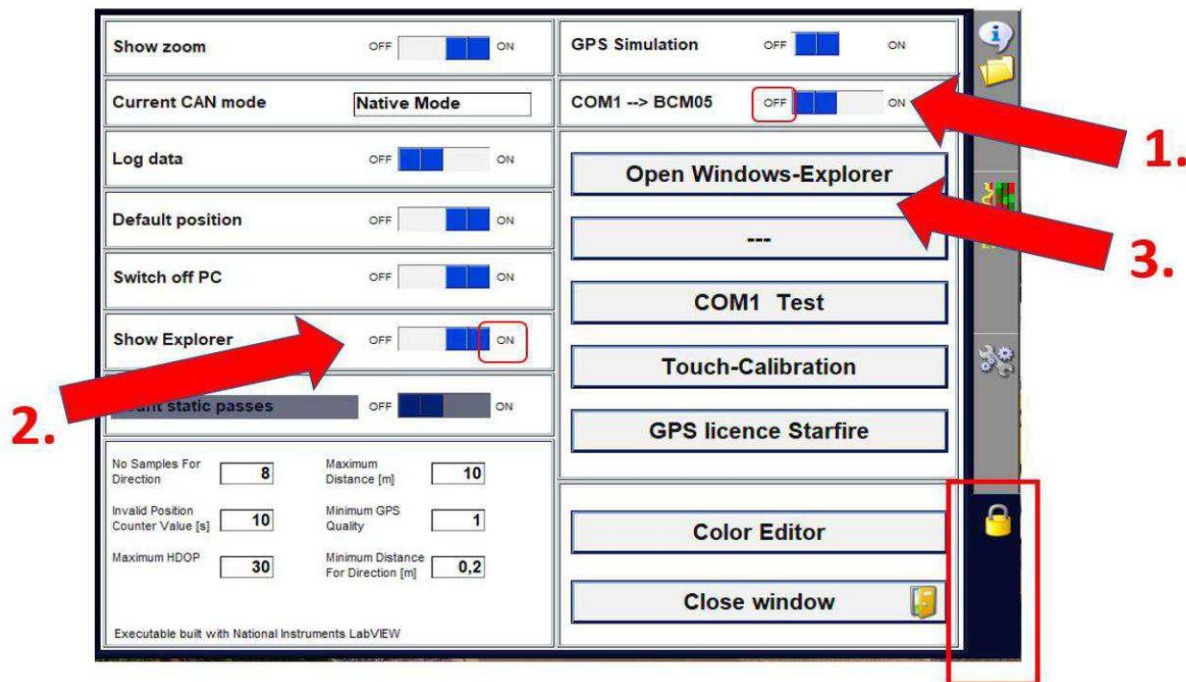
Show zoom OFF ON

GPS Simulation OFF ON

Current CAN mode Native Mode

COM1 --> BCM05 OFF ON

1.

Log data OFF ON

Open Windows-Explorer

3.

Default position OFF ON

---

Switch off PC OFF ON

COM1 Test

Show Explorer OFF ON

Touch-Calibration

2.

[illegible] static passes OFF ON

GPS licence Starfire

| No Samples For Direction | 8 | Maximum Distance [m] | 10 |
|---|---|---|---|
| Invalid Position Counter Value [s] | 10 | Minimum GPS Quality | 1 |
| Maximum HDOP | 30 | Minimum Distance For Direction [m] | 0,2 |

Color Editor

Close window

Executable built with National Instruments LabVIEW